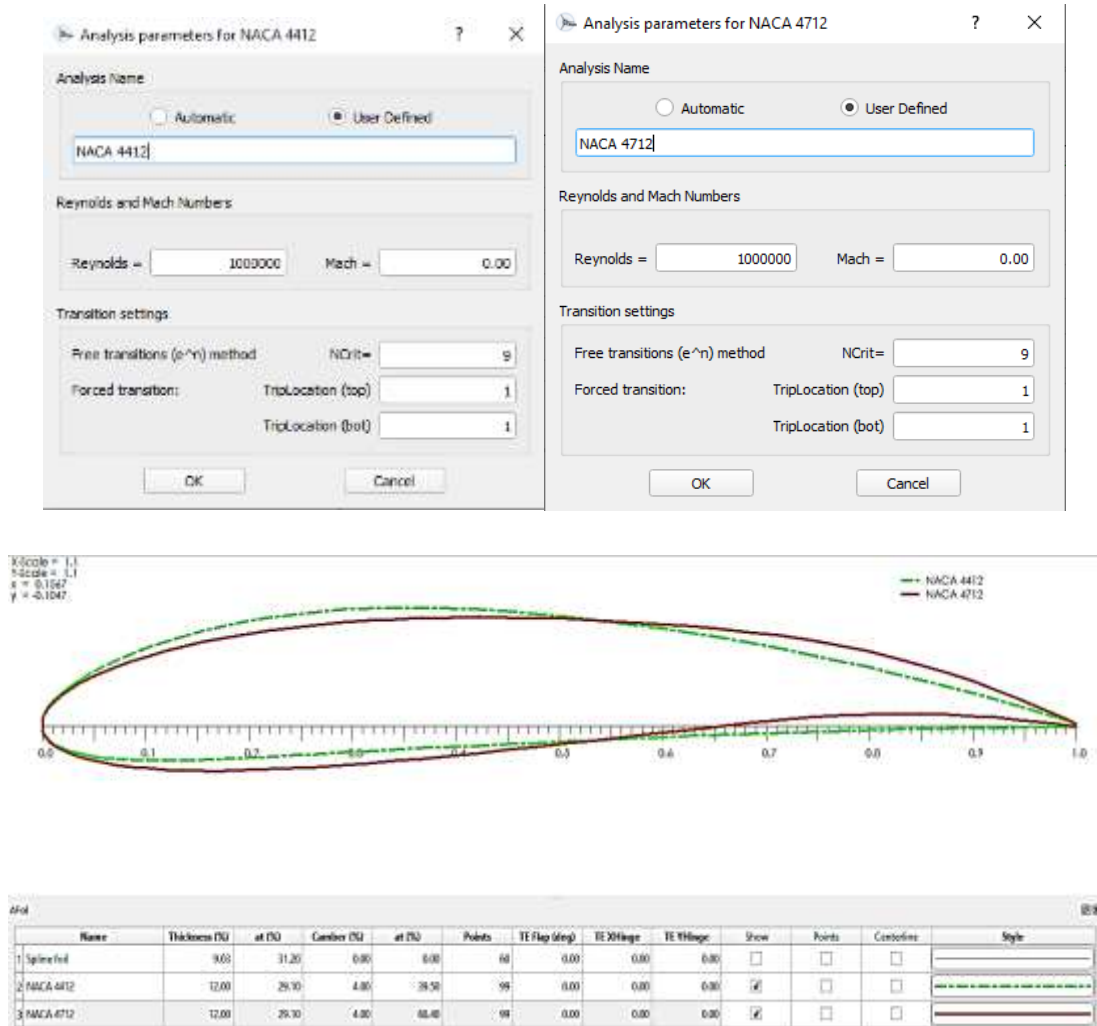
Analysis parameters for NACA 4412 ? ×

Analysis Name

Automatic User Defined

NACA 4412

Reynolds and Mach Numbers

Reynolds = 1000000 Mach = 0.00

Transition settings

Free transitions (e^n) method NCrit= 9

Forced transition: TripLocation (top) 1

TripLocation (bot) 1

OK Cancel

Analysis parameters for NACA 4712 ? ×

Analysis Name

Automatic User Defined

NACA 4712

Reynolds and Mach Numbers

Reynolds = 1000000 Mach = 0.00

Transition settings

Free transitions (e^n) method NCrit= 9

Forced transition: TripLocation (top) 1

TripLocation (bot) 1

OK Cancel

XScale = 1.1
YScale = 1.1
x = 0.1567
y = -0.1047

NACA 4412
NACA 4712

0.0 0.1 0.2 0.3 0.4 0.5 0.6 0.7 0.8 0.9 1.0

AFoil

| | Name | Thickness (%) | at (%) | Camber (%) | at (%) | Points | TE Flap (deg) | TE XHinge | TE YHinge | Show | Points | Centerline | Style |
|---|---|---|---|---|---|---|---|---|---|---|---|---|---|
| 1 | Spline foil | 9.03 | 31.20 | 0.00 | 0.00 | 60 | 0.00 | 0.00 | 0.00 | ☐ | ☐ | ☐ | |
| 2 | NACA 4412 | 12.00 | 29.10 | 4.00 | 39.50 | 99 | 0.00 | 0.00 | 0.00 | ☑ | ☐ | ☐ | |
| 3 | NACA 4712 | 12.00 | 29.10 | 4.00 | 68.40 | 99 | 0.00 | 0.00 | 0.00 | ☑ | ☐ | ☐ | |